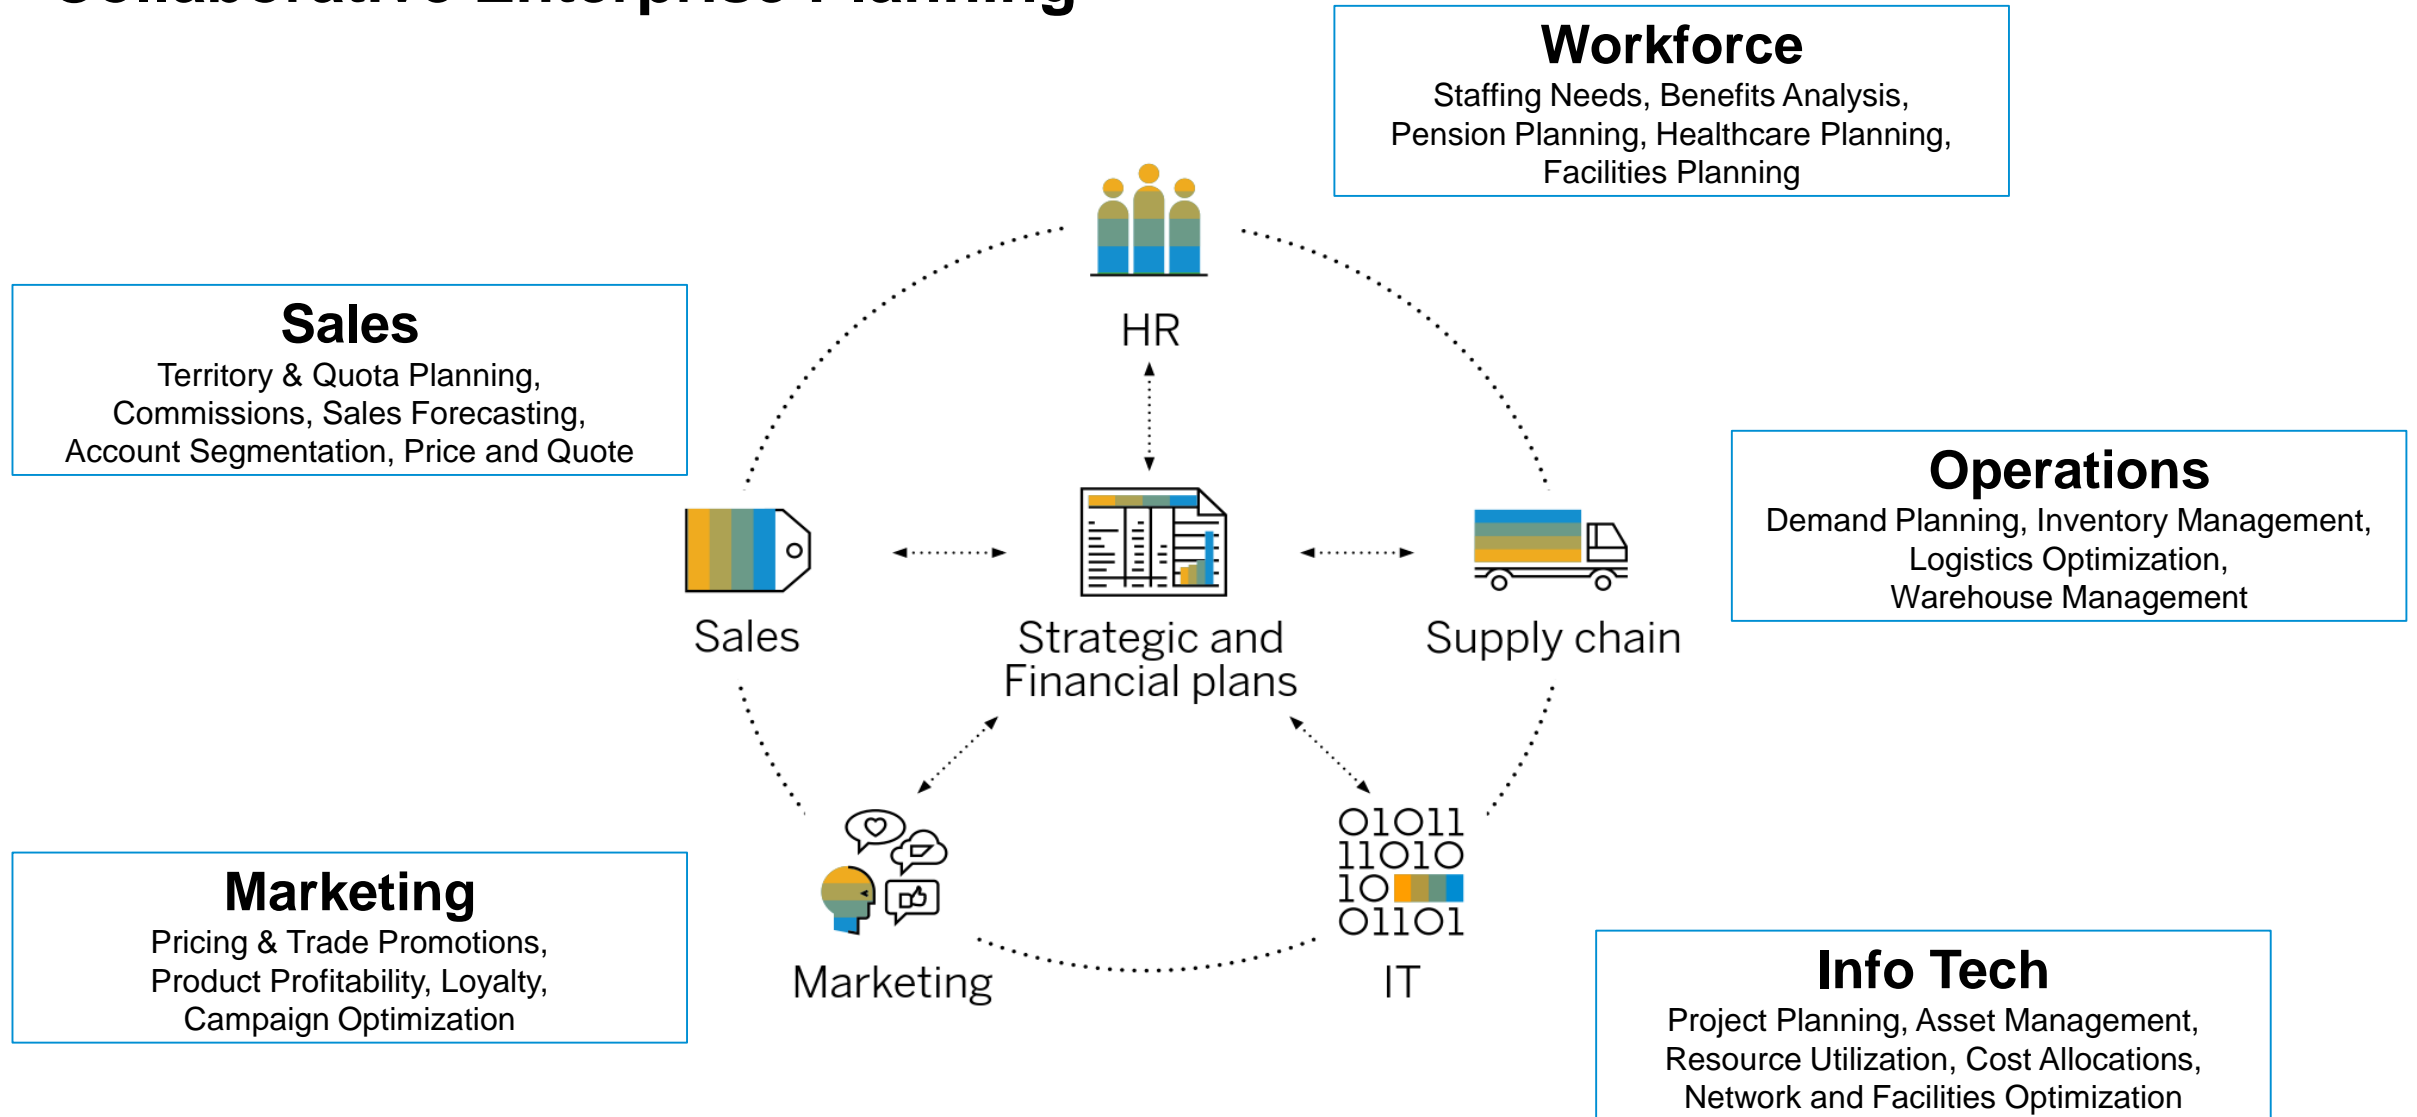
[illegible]

**Workforce**
Staffing Needs, Benefits Analysis, Pension Planning, Healthcare Planning, Facilities Planning

**Sales**
Territory & Quota Planning, Commissions, Sales Forecasting, Account Segmentation, Price and Quote

HR

Sales

Strategic and Financial plans

Supply chain

**Operations**
Demand Planning, Inventory Management, Logistics Optimization, Warehouse Management

01011
11010
10
01101

Marketing

IT

**Marketing**
Pricing & Trade Promotions, Product Profitability, Loyalty, Campaign Optimization

**Info Tech**
Project Planning, Asset Management, Resource Utilization, Cost Allocations, Network and Facilities Optimization